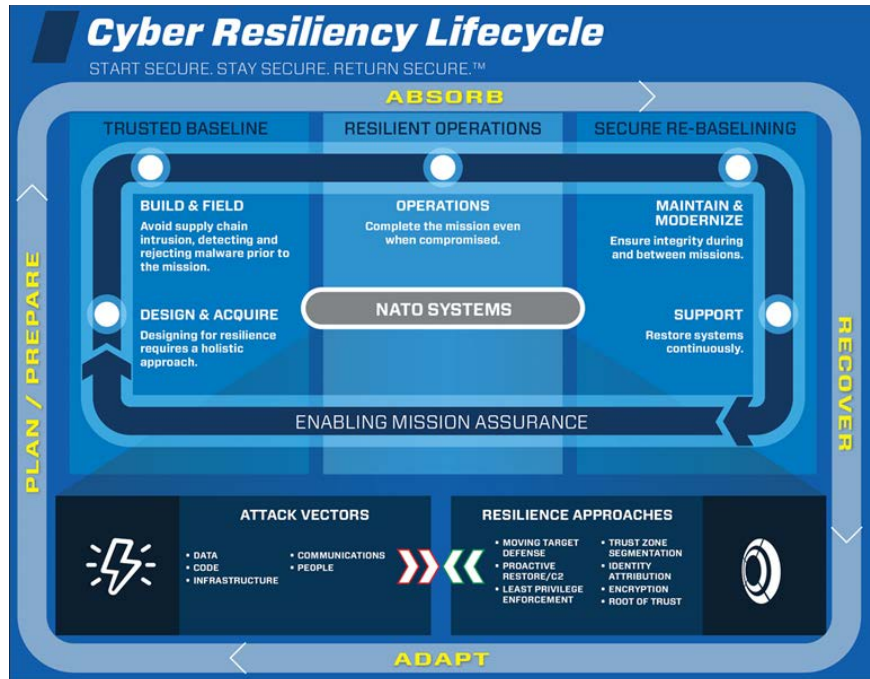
Cyber Resiliency Lifecycle

START SECURE. STAY SECURE. RETURN SECURE.™

ABSORB

TRUSTED BASELINE

RESILIENT OPERATIONS

SECURE RE-BASELINING

BUILD & FIELD

Avoid supply chain intrusion, detecting and rejecting malware prior to the mission.

OPERATIONS

Complete the mission even when compromised.

MAINTAIN & MODERNIZE

Ensure integrity during and between missions.

DESIGN & ACQUIRE

Designing for resilience requires a holistic approach.

NATO SYSTEMS

SUPPORT

Restore systems continuously.

ENABLING MISSION ASSURANCE

PLAN / PREPARE

RECOVER

ATTACK VECTORS

• DATA
• CODE
• INFRASTRUCTURE
• COMMUNICATIONS
• PEOPLE

RESILIENCE APPROACHES

• MOVING TARGET DEFENSE
• PROACTIVE RESTORE/C2
• LEAST PRIVILEGE ENFORCEMENT
• TRUST ZONE SEGMENTATION
• IDENTITY ATTRIBUTION
• ENCRYPTION
• ROOT OF TRUST

ADAPT